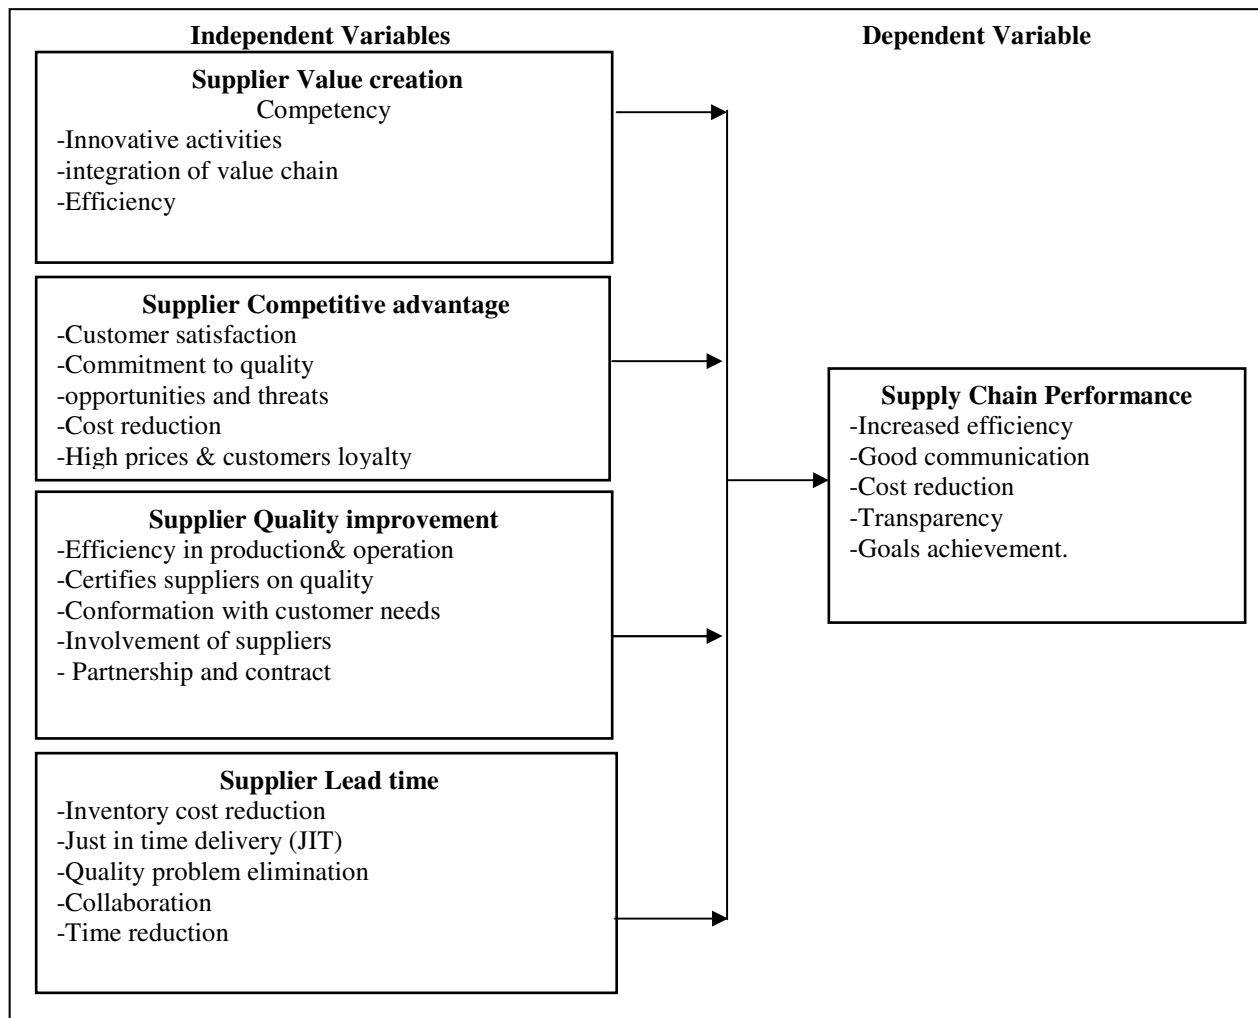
Independent Variables

Dependent Variable

Supplier Value creation
Competency
-Innovative activities
-integration of value chain
-Efficiency

Supplier Competitive advantage
-Customer satisfaction
-Commitment to quality
-opportunities and threats
-Cost reduction
-High prices & customers loyalty

Supplier Quality improvement
-Efficiency in production& operation
-Certifies suppliers on quality
-Conformation with customer needs
-Involvement of suppliers
- Partnership and contract

Supplier Lead time
-Inventory cost reduction
-Just in time delivery (JIT)
-Quality problem elimination
-Collaboration
-Time reduction

Supply Chain Performance
-Increased efficiency
-Good communication
-Cost reduction
-Transparency
-Goals achievement.